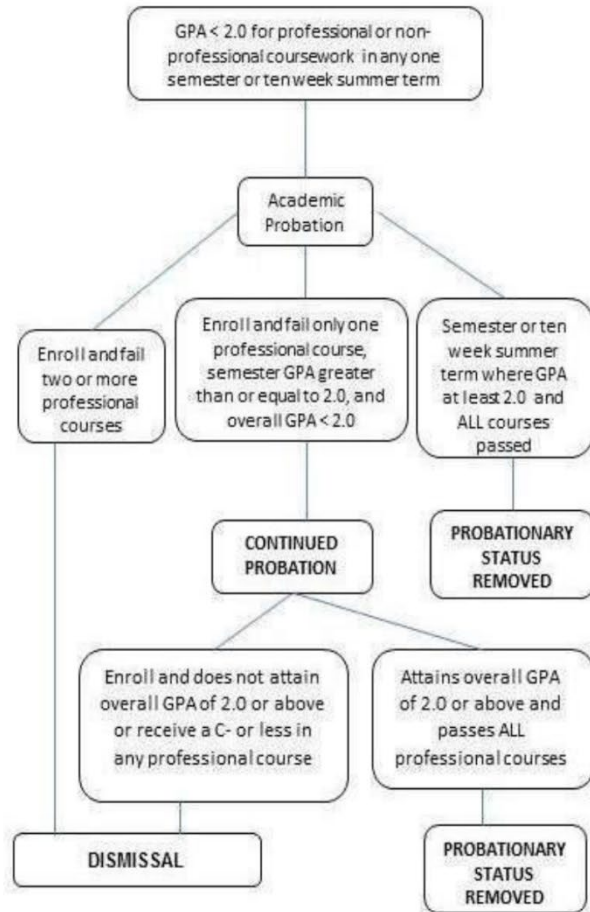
GPA < 2.0 for professional or non-professional coursework in any one semester or ten week summer term

Academic Probation

Enroll and fail two or more professional courses

Enroll and fail only one professional course, semester GPA greater than or equal to 2.0, and overall GPA < 2.0

Semester or ten week summer term where GPA at least 2.0 and ALL courses passed

PROBATIONARY STATUS REMOVED

CONTINUED PROBATION

Enroll and does not attain overall GPA of 2.0 or above or receive a C- or less in any professional course

Attains overall GPA of 2.0 or above and passes ALL professional courses

DISMISSAL

PROBATIONARY STATUS REMOVED